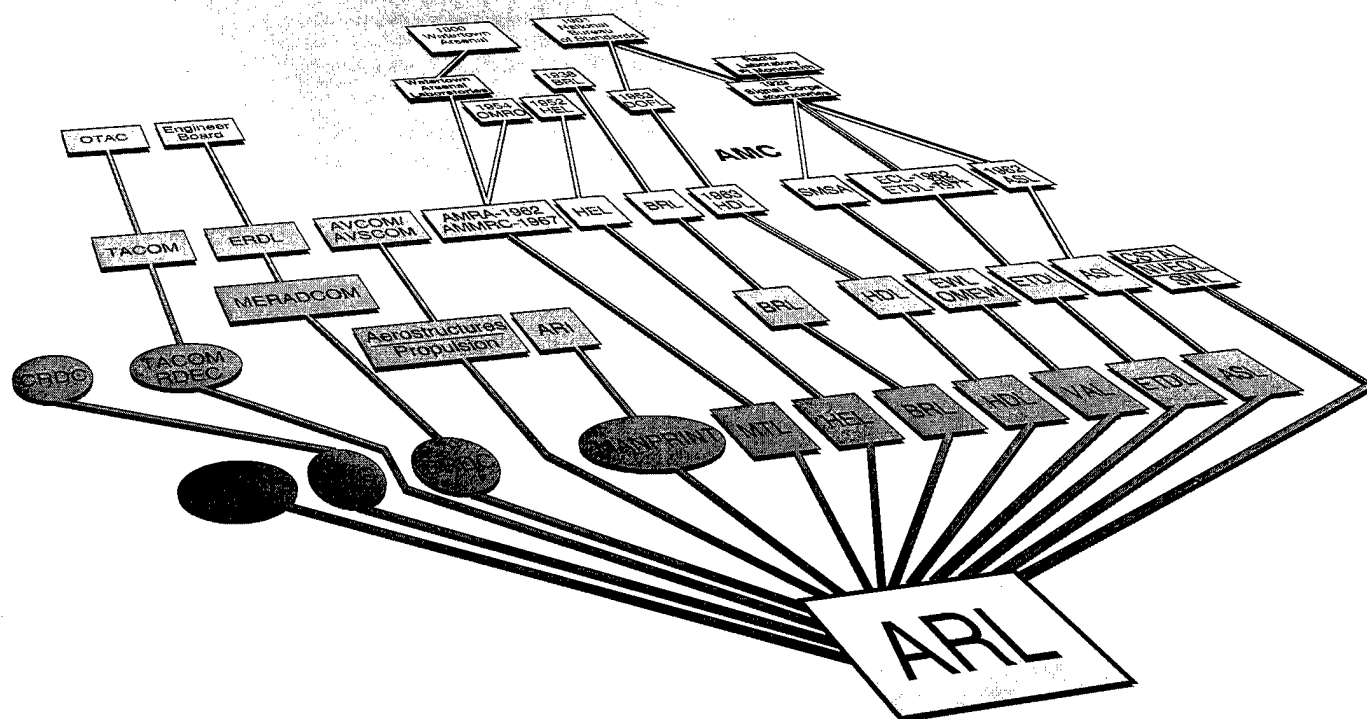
1800 Watertown Arsenal

1901 National Bureau of Standards

Radio Laboratory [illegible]

1929 Signal Corps Laboratories

Watertown Arsenal Laboratories

1938 BRL

1954 OMRO

1952 HEL

1953 DOFL

AMC

OTAC

Engineer Board

TACOM

ERDL

AVCOM/ AVSCOM

AMRA-1962 AMMRC-1967

HEL

BRL

1963 HDL

SMSA

ECL-1962 ETDL-1971

1962 ASL

MERADCOM

Aerostructures Propulsion

ARI

BRL

HDL

EWL OMEW

ETDL

ASL

CSTA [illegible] SWL

CRDC

TACOM RDEC

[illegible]

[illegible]

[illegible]

MANPRINT

MTL

HEL

BRL

HDL

VAL

ETDL

ASL

ARL